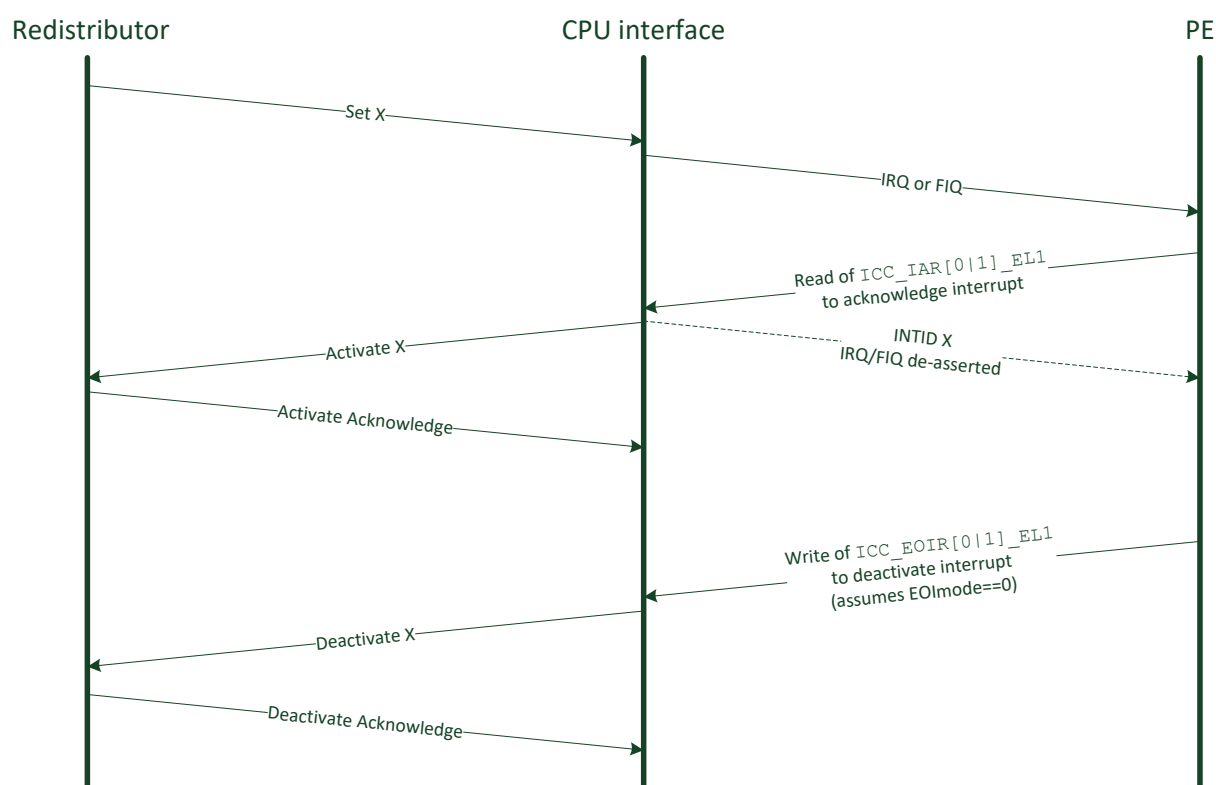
Redistributor

CPU interface

PE

Set X

IRQ or FIQ

Read of ICC_IAR[0|1]_EL1 to acknowledge interrupt

Activate X

INTID X
IRQ/FIQ de-asserted

Activate Acknowledge

Write of ICC_EOIR[0|1]_EL1 to deactivate interrupt (assumes EOImode==0)

Deactivate X

Deactivate Acknowledge